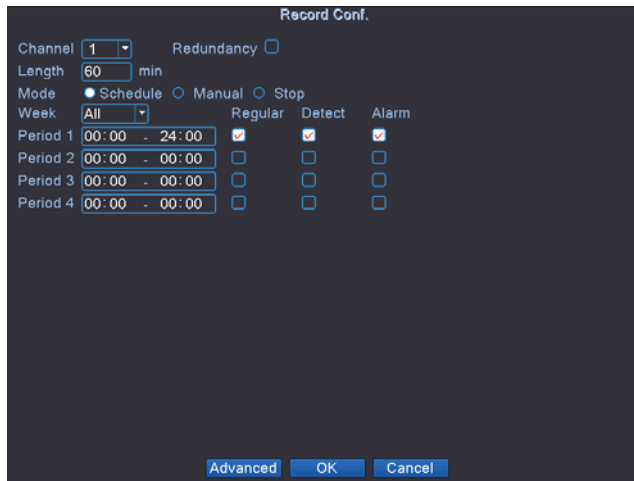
Record Conf.

Channel 1 Redundancy
Length 60 min
Mode Schedule Manual Stop
Week All

| | | Regular | Detect | Alarm |
|---|---|---|---|---|
| Period 1 | 00:00 - 24:00 | ☑ | ☑ | ☑ |
| Period 2 | 00:00 - 00:00 | ☐ | ☐ | ☐ |
| Period 3 | 00:00 - 00:00 | ☐ | ☐ | ☐ |
| Period 4 | 00:00 - 00:00 | ☐ | ☐ | ☐ |

Advanced OK Cancel